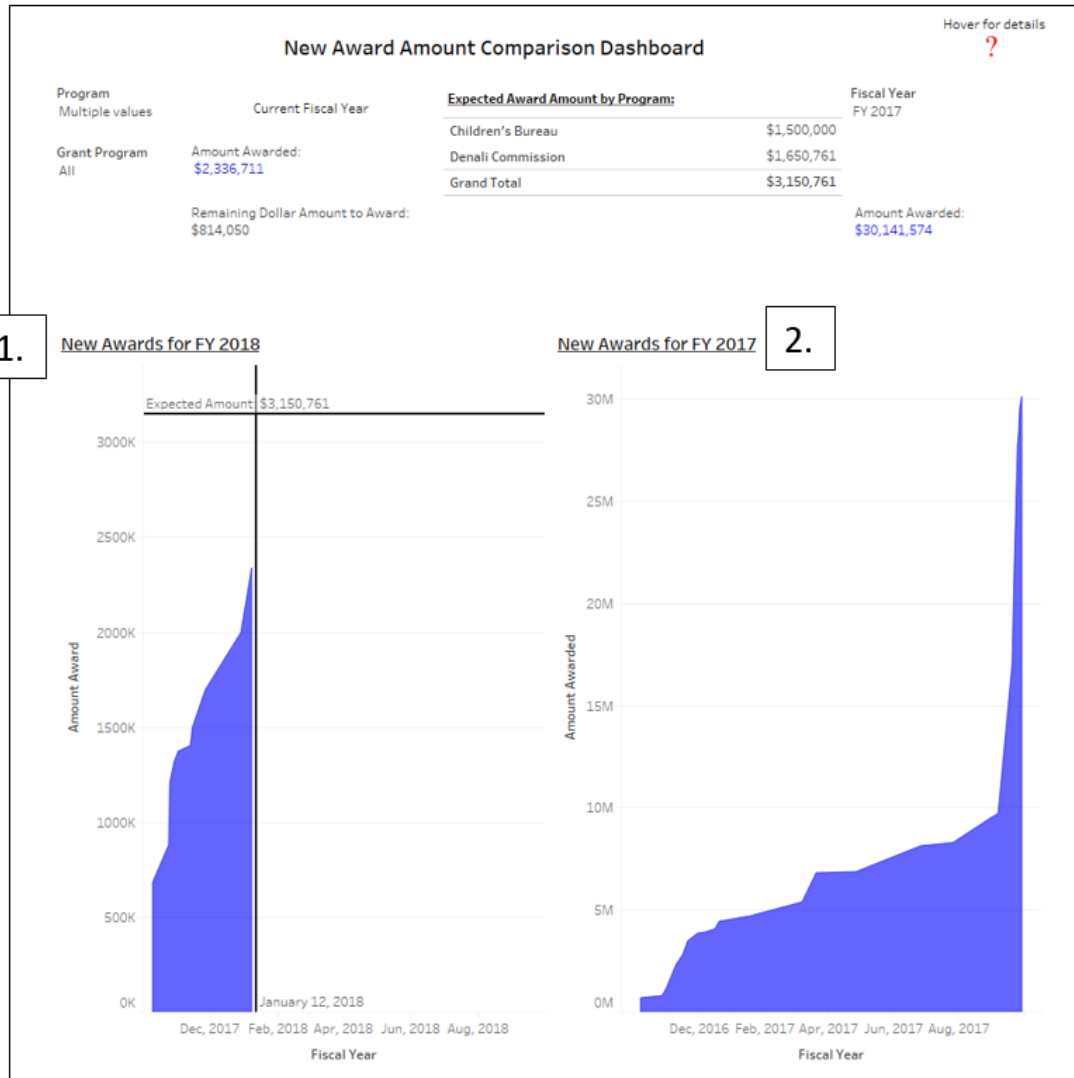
Hover for details
?

New Award Amount Comparison Dashboard

Program
Multiple values

Current Fiscal Year

Grant Program
All

Amount Awarded:
$2,336,711

Remaining Dollar Amount to Award:
$814,050

Expected Award Amount by Program:

| | |
|---|---|
| Children's Bureau | $1,500,000 |
| Denali Commission | $1,650,761 |
| Grand Total | $3,150,761 |

Fiscal Year
FY 2017

Amount Awarded:
$30,141,574

1.
New Awards for FY 2018

Expected Amount: $3,150,761
3000K
2500K
2000K
1500K
1000K
500K
0K
Amount Award
January 12, 2018
Dec, 2017 Feb, 2018 Apr, 2018 Jun, 2018 Aug, 2018
Fiscal Year

New Awards for FY 2017
2.

30M
25M
20M
15M
10M
5M
0M
Amount Awarded
Dec, 2016 Feb, 2017 Apr, 2017 Jun, 2017 Aug, 2017
Fiscal Year